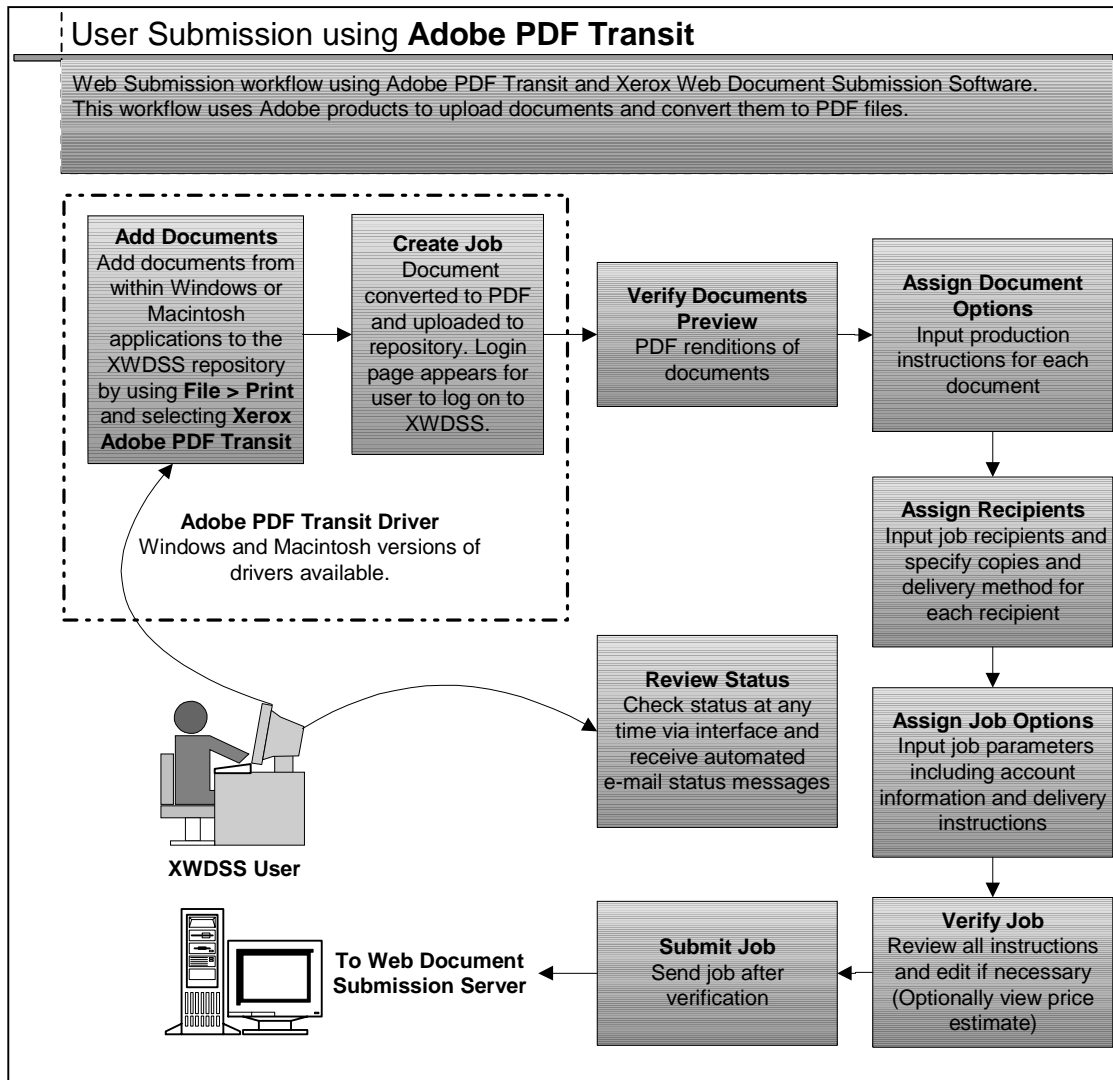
User Submission using **Adobe PDF Transit**

Web Submission workflow using Adobe PDF Transit and Xerox Web Document Submission Software. This workflow uses Adobe products to upload documents and convert them to PDF files.

**Add Documents**
Add documents from within Windows or Macintosh applications to the XWDSS repository by using **File > Print** and selecting **Xerox Adobe PDF Transit**

**Create Job**
Document converted to PDF and uploaded to repository. Login page appears for user to log on to XWDSS.

**Adobe PDF Transit Driver**
Windows and Macintosh versions of drivers available.

**Verify Documents Preview**
PDF renditions of documents

**Assign Document Options**
Input production instructions for each document

**Assign Recipients**
Input job recipients and specify copies and delivery method for each recipient

**Review Status**
Check status at any time via interface and receive automated e-mail status messages

**Assign Job Options**
Input job parameters including account information and delivery instructions

**XWDSS User**

**Verify Job**
Review all instructions and edit if necessary (Optionally view price estimate)

**Submit Job**
Send job after verification

**To Web Document Submission Server**